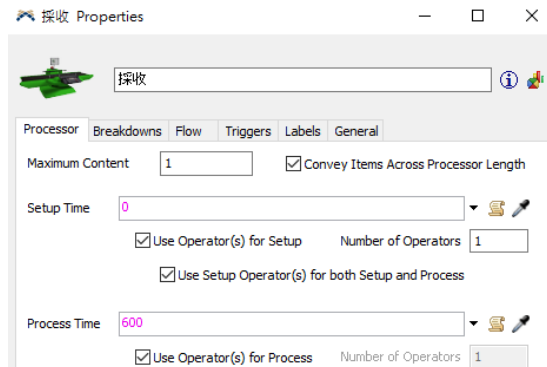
採收 Properties

採收

Processor | Breakdowns | Flow | Triggers | Labels | General

Maximum Content 1

Convey Items Across Processor Length

Setup Time 0

Use Operator(s) for Setup

Number of Operators 1

Use Setup Operator(s) for both Setup and Process

Process Time 600

Use Operator(s) for Process

Number of Operators 1